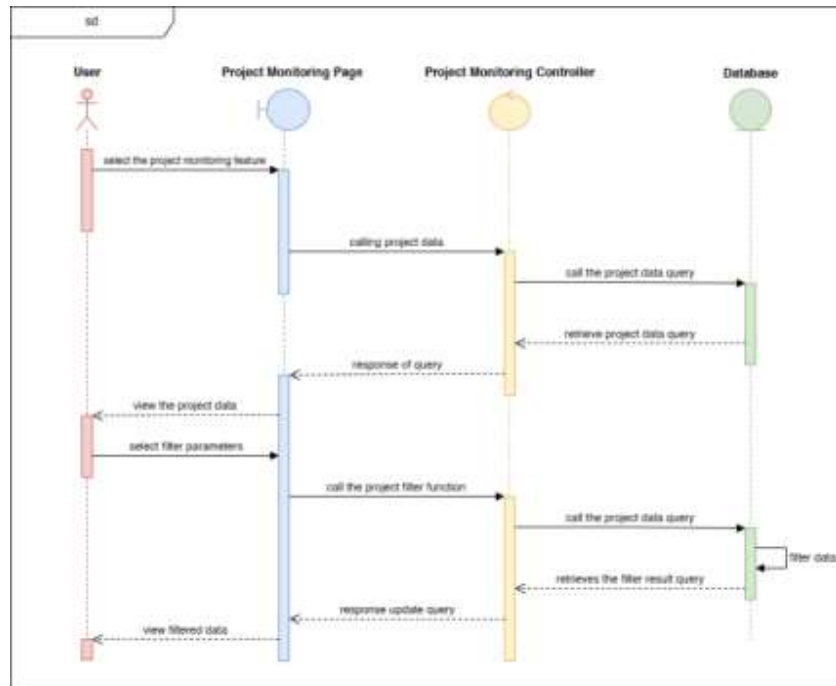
sd

User

Project Monitoring Page

Project Monitoring Controller

Database

select the project monitoring feature

calling project data

call the project data query

retrieve project data query

response of query

view the project data

select filter parameters

call the project filter function

call the project data query

filter data

retrieves the filter result query

response update query

view filtered data